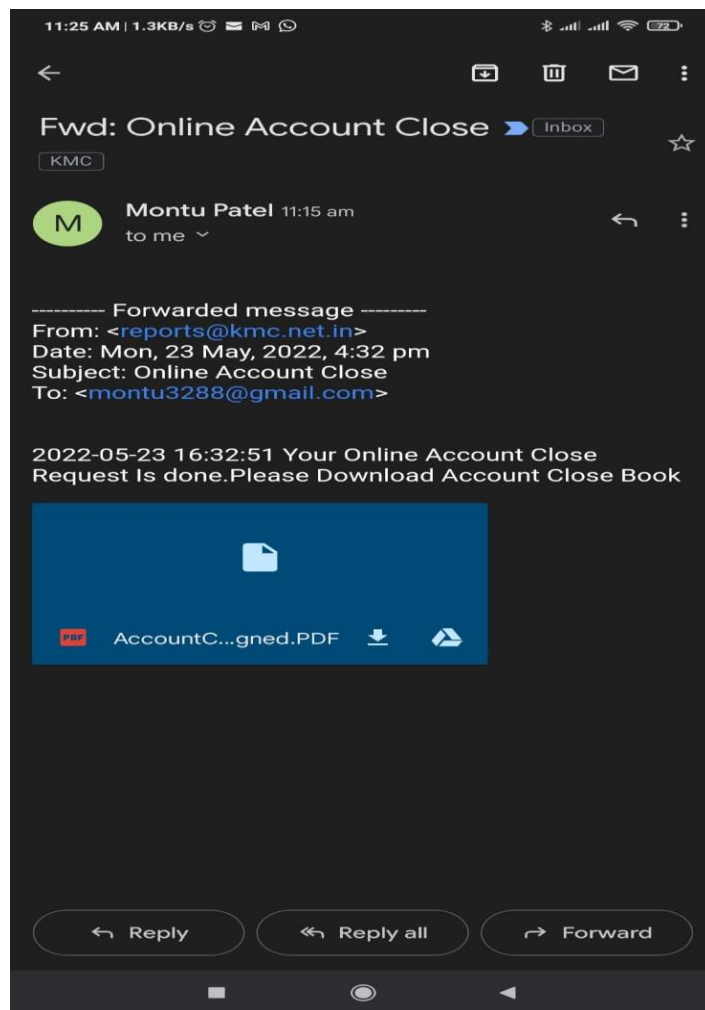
11:25 AM | 1.3KB/s

72

Fwd: Online Account Close Inbox

KMC

M

Montu Patel 11:15 am

to me

---------- Forwarded message ---------
From: <reports@kmc.net.in>
Date: Mon, 23 May, 2022, 4:32 pm
Subject: Online Account Close
To: <montu3288@gmail.com>

2022-05-23 16:32:51 Your Online Account Close Request Is done.Please Download Account Close Book

PDF AccountC...gned.PDF

Reply

Reply all

Forward